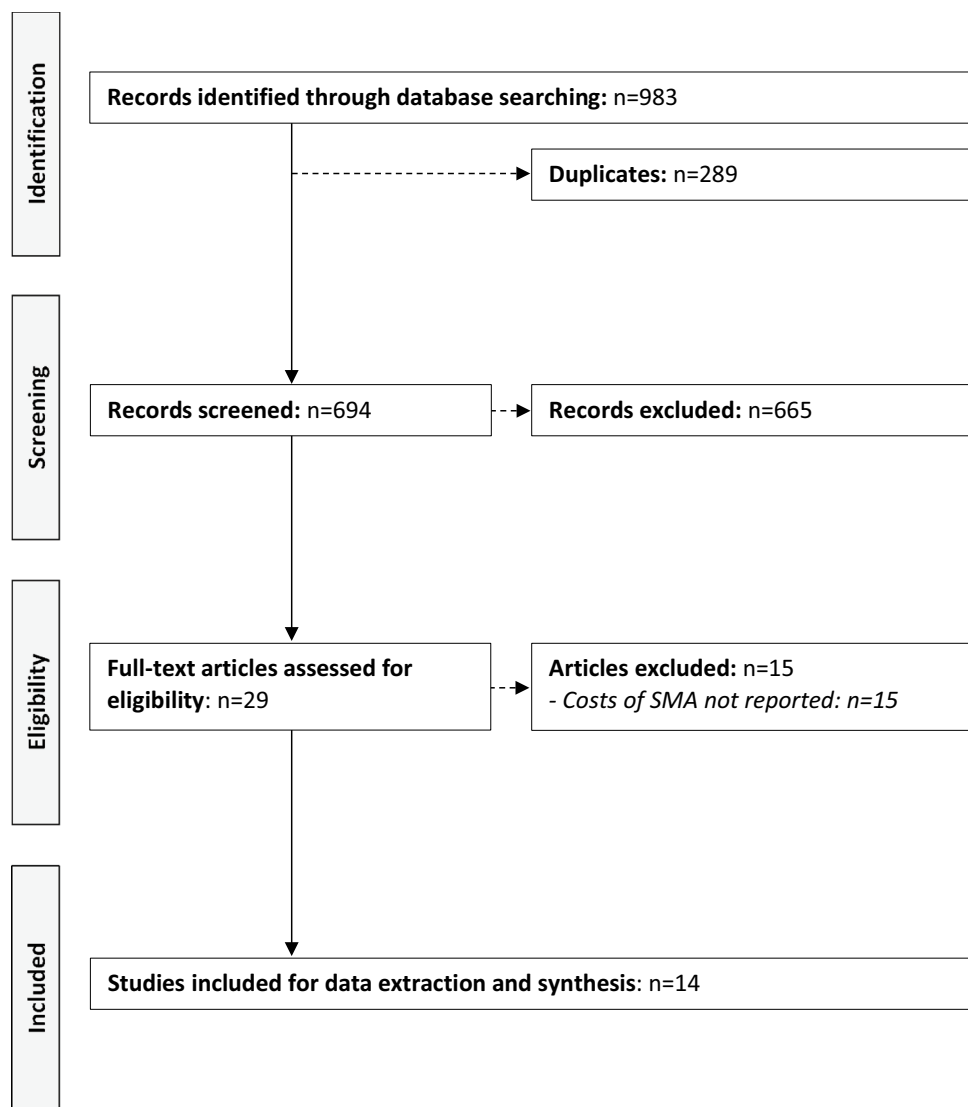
Identification

Records identified through database searching: n=983

Duplicates: n=289

Screening

Records screened: n=694

Records excluded: n=665

Eligibility

Full-text articles assessed for eligibility: n=29

Articles excluded: n=15
- Costs of SMA not reported: n=15

Included

Studies included for data extraction and synthesis: n=14